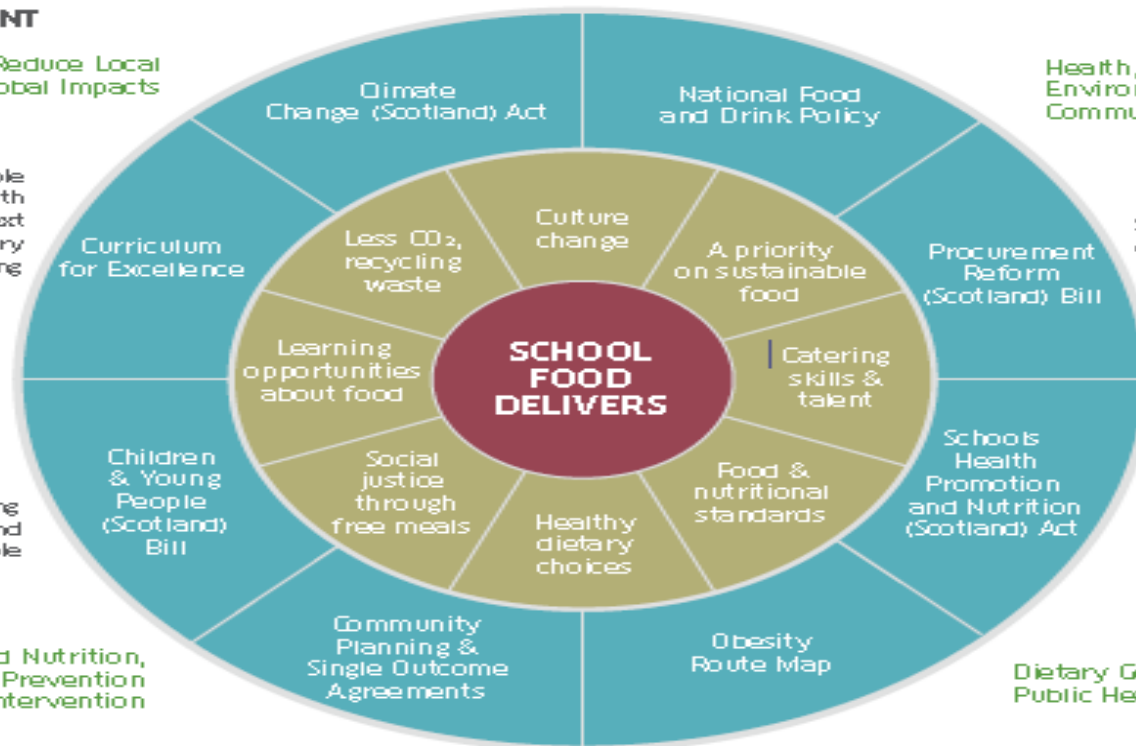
NT

Reduce Local obal Impacts

Health, Enviro Commu

ble th xt ry ng

g nd ble

d Nutrition, Prevention ntervention

Dietary G Public He

Climate Change (Scotland) Act

National Food and Drink Policy

Curriculum for Excellence

Procurement Reform (Scotland) Bill

Children & Young People (Scotland) Bill

Schools Health Promotion and Nutrition (Scotland) Act

Community Planning & Single Outcome Agreements

Obesity Route Map

Less $CO_2$, recycling waste

Culture change

A priority on sustainable food

Learning opportunities about food

Catering skills & talent

Social justice through free meals

Healthy dietary choices

Food & nutritional standards

SCHOOL FOOD DELIVERS